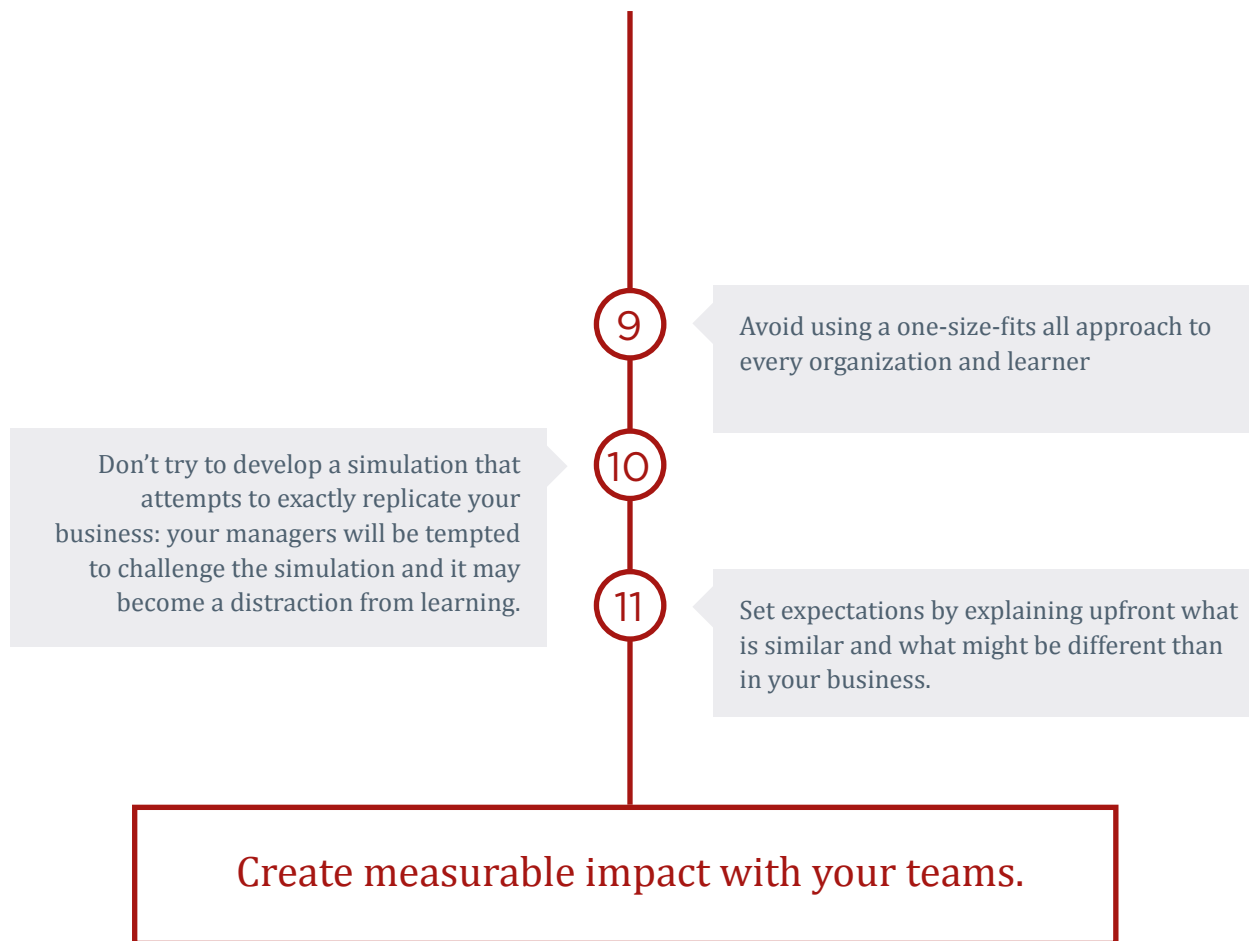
9

Avoid using a one-size-fits all approach to every organization and learner

10

Don’t try to develop a simulation that attempts to exactly replicate your business: your managers will be tempted to challenge the simulation and it may become a distraction from learning.

11

Set expectations by explaining upfront what is similar and what might be different than in your business.

Create measurable impact with your teams.